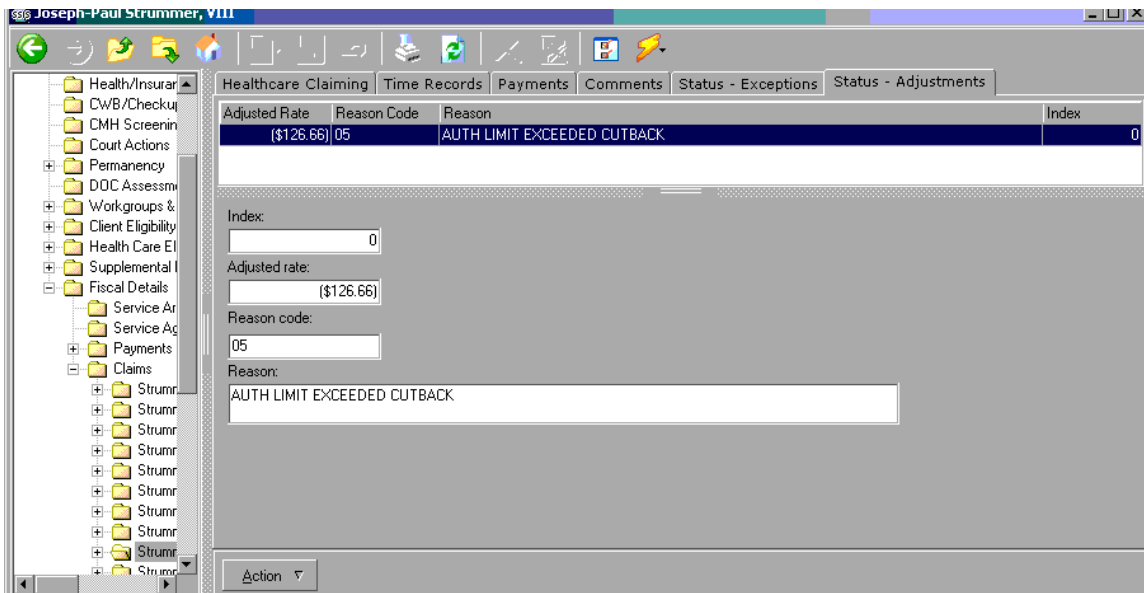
Joseph-Paul Strummer, VIII

Health/Insurar
CWB/Checkuj
CMH Screenin
Court Actions
Permanency
DOC Assessm
Workgroups &
Client Eligibility
Health Care El
Supplemental I
Fiscal Details
Service Ar
Service Ag
Payments
Claims
Strumr
Strumr
Strumr
Strumr
Strumr
Strumr
Strumr
Strumr
Strumr
Strumr

Healthcare Claiming | Time Records | Payments | Comments | Status - Exceptions | Status - Adjustments

| Adjusted Rate | Reason Code | Reason | Index |
|---|---|---|---|
| ($126.66) | 05 | AUTH LIMIT EXCEEDED CUTBACK | 0 |

Index:
0
Adjusted rate:
($126.66)
Reason code:
05
Reason:
AUTH LIMIT EXCEEDED CUTBACK

Action